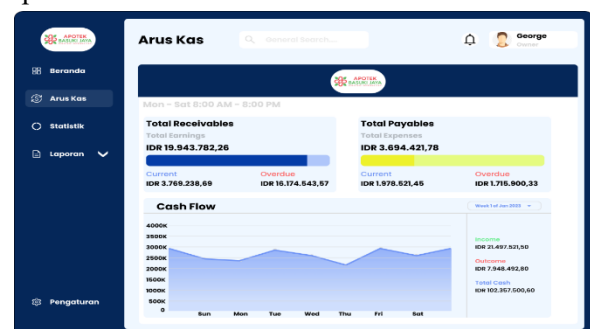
APOTEK KASURI JAYA

Beranda

Arus Kas

Statistik

Laporan

Pengaturan

Arus Kas

General Search...

George
Owner

APOTEK KASURI JAYA

Mon - Sat 6:00 AM - 8:00 PM

Total Receivables
Total Earnings
IDR 19.943.782,26
Current
IDR 3.769.238,69
Overdue
IDR 16.174.543,57

Total Payables
Total Expenses
IDR 3.694.421,78
Current
IDR 1.978.521,45
Overdue
IDR 1.715.900,33

Cash Flow

Week 1 of Jan 2023

4000K
3500K
3000K
2500K
2000K
1500K
1000K
500K
0

Sun
Mon
Tue
Wed
Thu
Fri
Sat

Income
IDR 21.497.521,50

Outcome
IDR 7.948.492,80

Total Cash
IDR 102.357.500,60